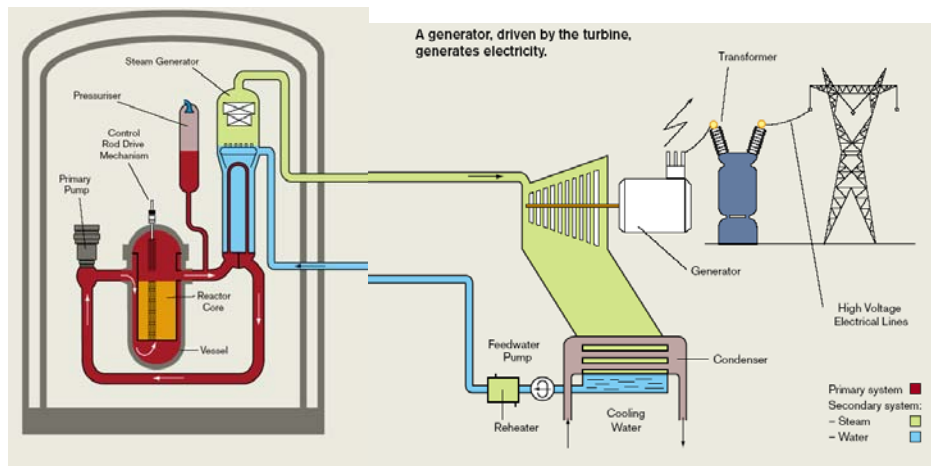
A generator, driven by the turbine, generates electricity.

Steam Generator

Pressuriser

Control Rod Drive Mechanism

Primary Pump

Reactor Core

Vessel

Transformer

Generator

High Voltage Electrical Lines

Feedwater Pump

Condenser

Reheater

Cooling Water

Primary system
Secondary system:
– Steam
– Water